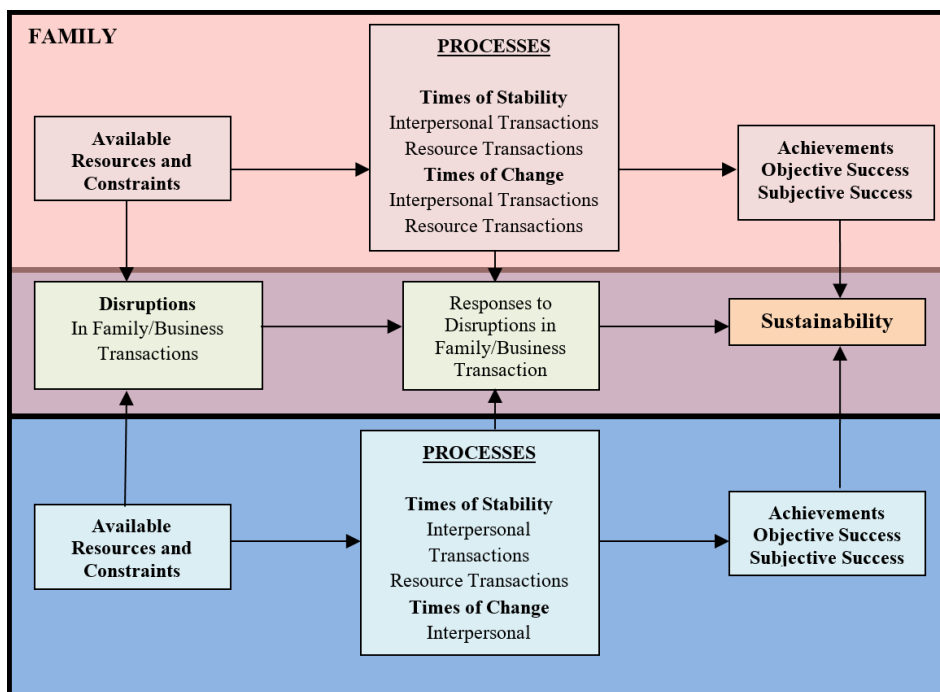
FAMILY

Available Resources and Constraints

PROCESSES

Times of Stability
Interpersonal Transactions
Resource Transactions
Times of Change
Interpersonal Transactions
Resource Transactions

Achievements
Objective Success
Subjective Success

Disruptions
In Family/Business Transactions

Responses to Disruptions in Family/Business Transaction

Sustainability

Available Resources and Constraints

PROCESSES

Times of Stability
Interpersonal Transactions
Resource Transactions
Times of Change
Interpersonal

Achievements
Objective Success
Subjective Success